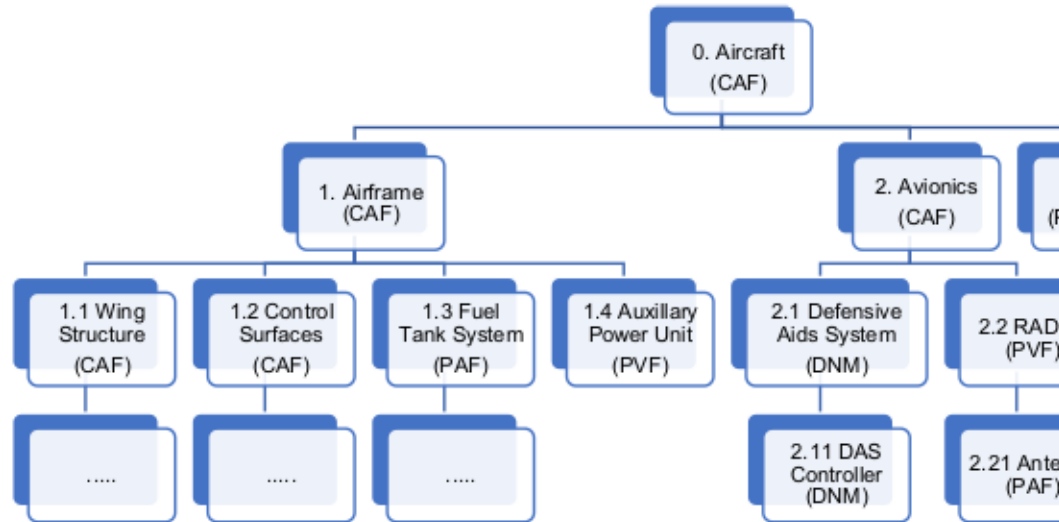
0. Aircraft
(CAF)

1. Airframe
(CAF)

2. Avionics
(CAF)

(P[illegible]

1.1 Wing Structure
(CAF)

1.2 Control Surfaces
(CAF)

1.3 Fuel Tank System
(PAF)

1.4 Auxillary Power Unit
(PVF)

2.1 Defensive Aids System
(DNM)

2.2 RAD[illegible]
(PVF)

.....

.....

.....

2.11 DAS Controller
(DNM)

2.21 Ante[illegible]
(PAF)